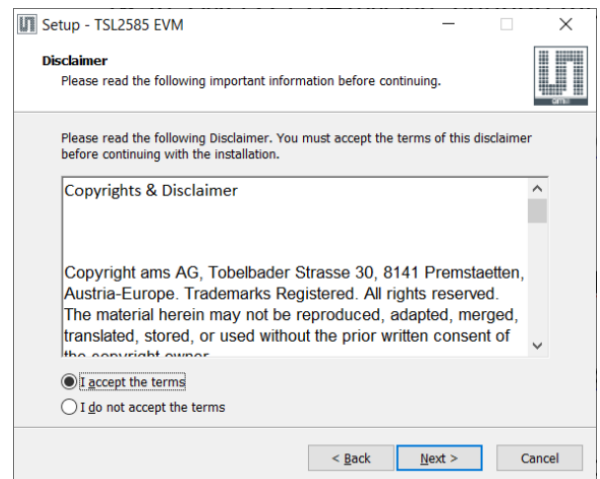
Setup - TSL2585 EVM

Disclaimer
Please read the following important information before continuing.

Please read the following Disclaimer. You must accept the terms of this disclaimer before continuing with the installation.

Copyrights & Disclaimer

Copyright ams AG, Tobelbader Strasse 30, 8141 Premstaetten, Austria-Europe. Trademarks Registered. All rights reserved. The material herein may not be reproduced, adapted, merged, translated, stored, or used without the prior written consent of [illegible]

I accept the terms
I do not accept the terms

< Back
Next >
Cancel